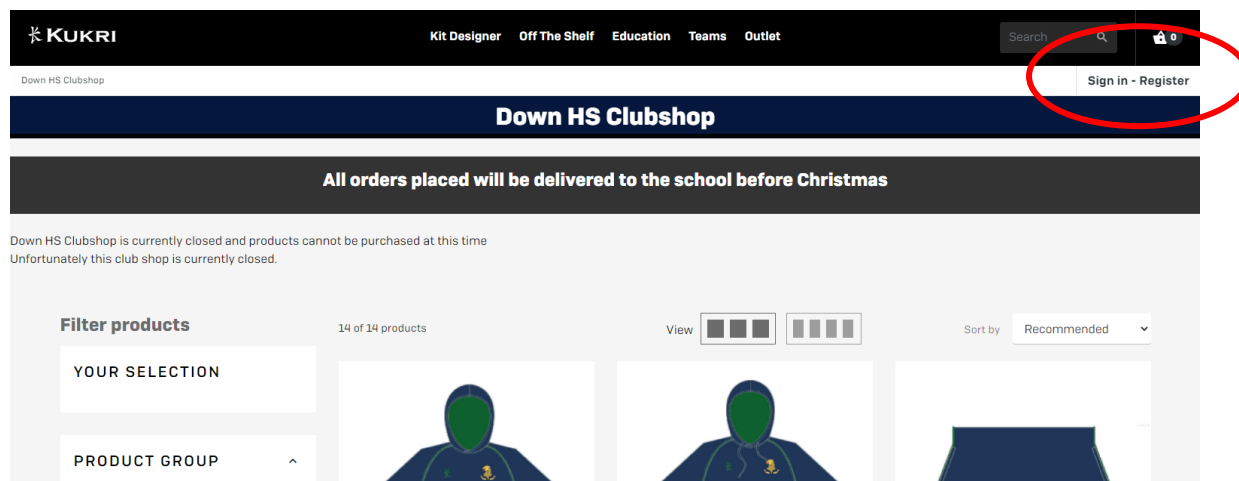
KUKRI

Kit Designer Off The Shelf Education Teams Outlet

Search

0

Down HS Clubshop

Sign in - Register

Down HS Clubshop

All orders placed will be delivered to the school before Christmas

Down HS Clubshop is currently closed and products cannot be purchased at this time
Unfortunately this club shop is currently closed.

Filter products

14 of 14 products

View

Sort by Recommended

YOUR SELECTION

PRODUCT GROUP